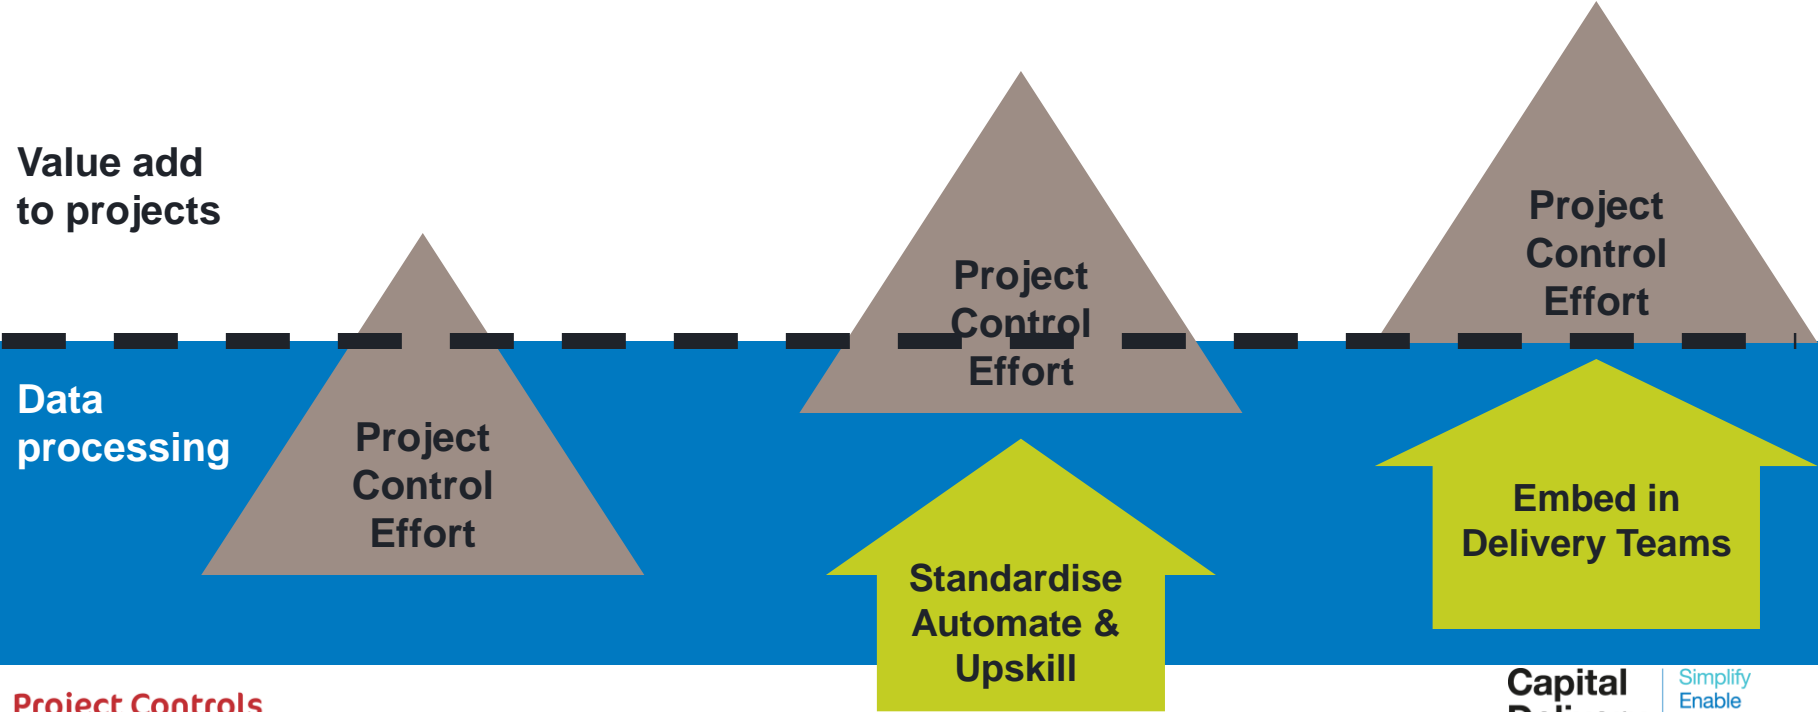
Value add to projects

Data processing

Project Control Effort

Project Control Effort

Project Control Effort

Standardise Automate & Upskill

Embed in Delivery Teams

Project Controls

Capital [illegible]

Simplify
Enable